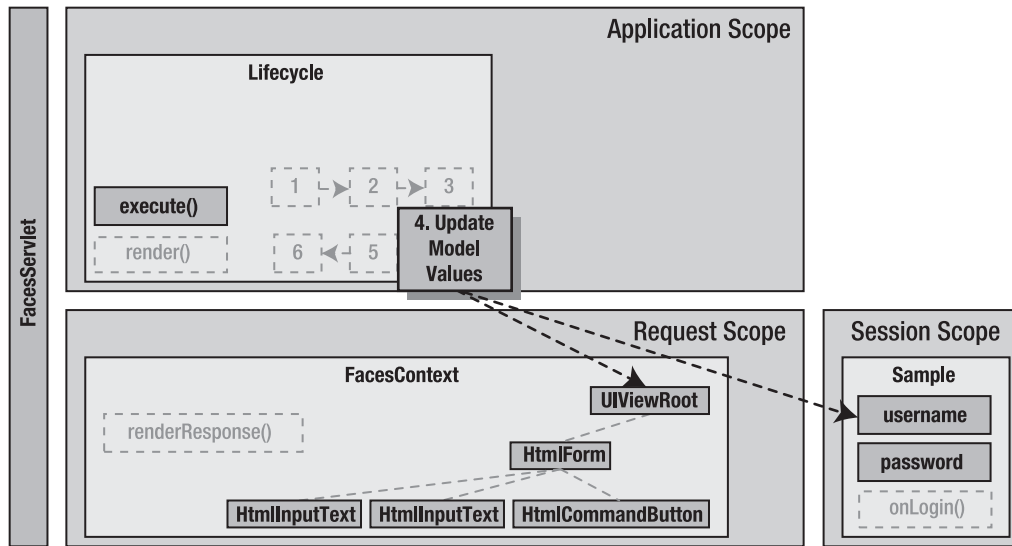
FacesServlet

Application Scope

Lifecycle

execute()

render()

1

2

3

4. Update Model Values

6

5

Request Scope

FacesContext

renderResponse()

UIViewRoot

HtmlForm

HtmlInputText

HtmlInputText

HtmlCommandButton

Session Scope

Sample

username

password

onLogin()